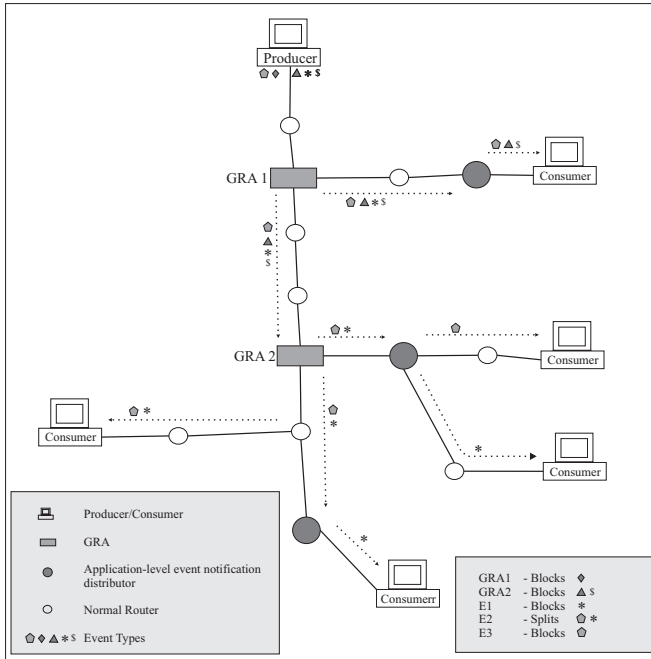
Producer

GRA 1

$

Consumer

$

$

GRA 2

Consumer

Consumer

Consumer

Producer/Consumer

GRA

Application-level event notification distributor

Normal Router

$ Event Types

Consumerr

GRA1 - Blocks
GRA2 - Blocks $
E1 - Blocks
E2 - Splits
E3 - Blocks